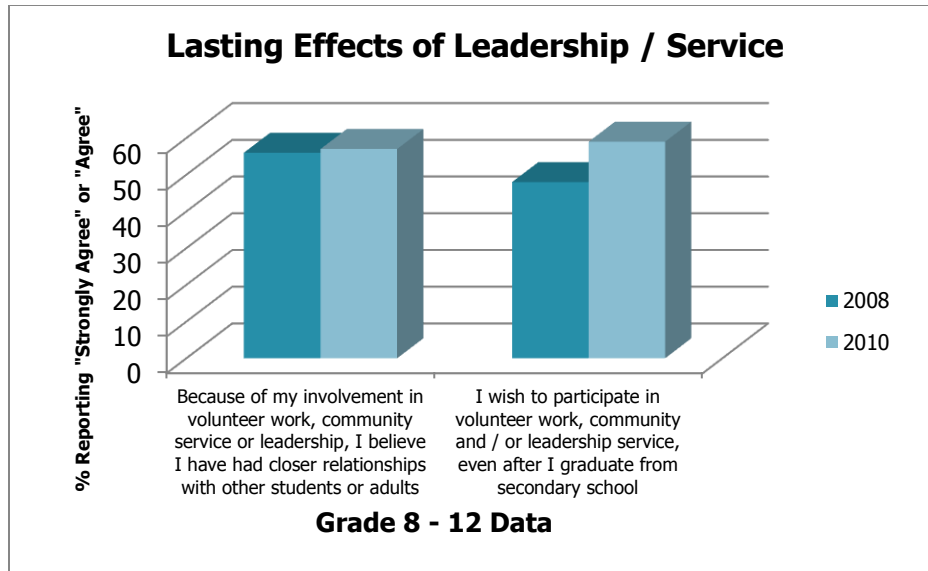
Lasting Effects of Leadership / Service

% Reporting "Strongly Agree" or "Agree"

60
50
40
30
20
10
0

Because of my involvement in volunteer work, community service or leadership, I believe I have had closer relationships with other students or adults

I wish to participate in volunteer work, community and / or leadership service, even after I graduate from secondary school

2008
2010

Grade 8 - 12 Data